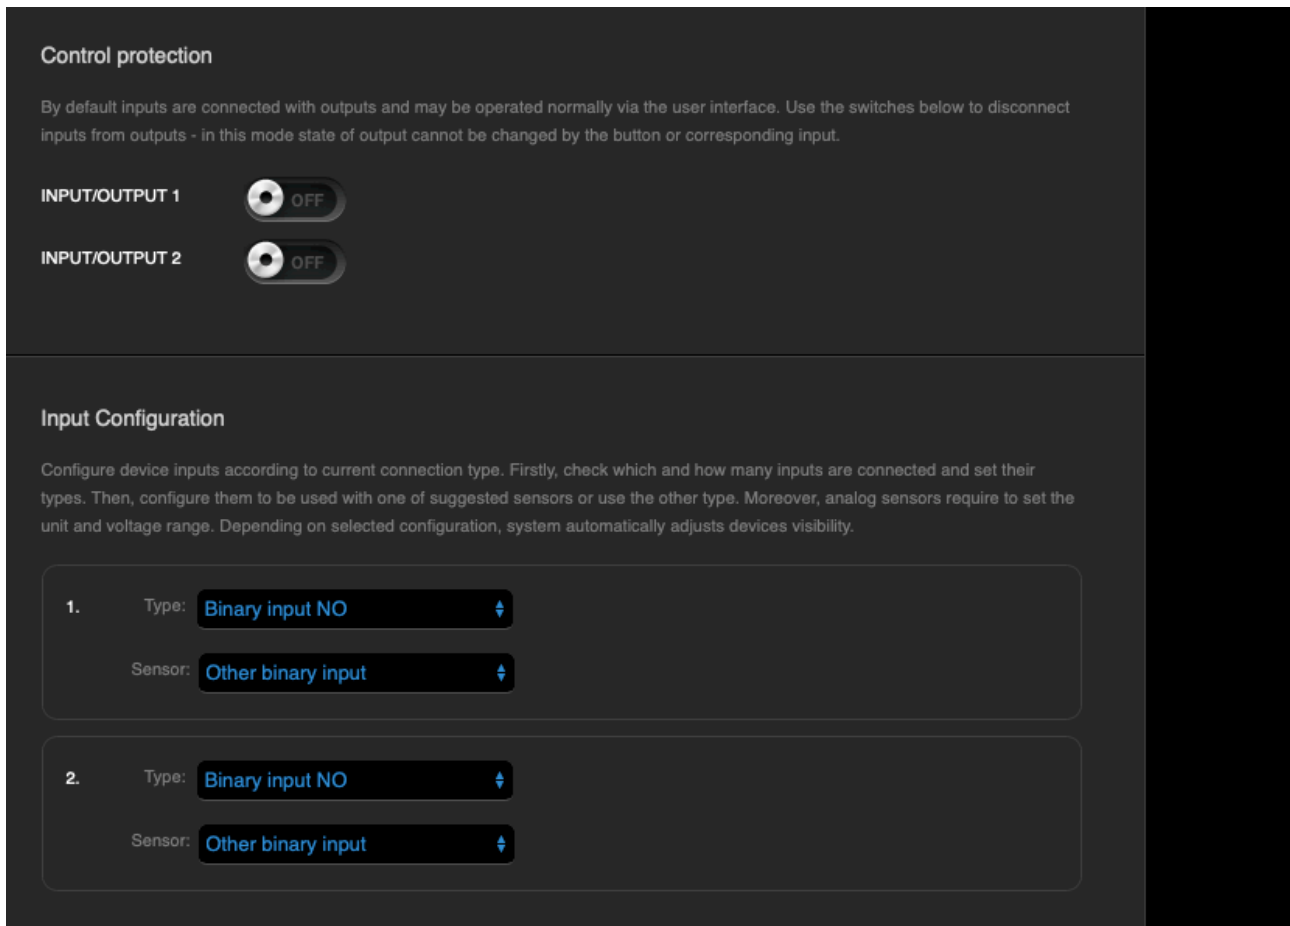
Control protection

By default inputs are connected with outputs and may be operated normally via the user interface. Use the switches below to disconnect inputs from outputs - in this mode state of output cannot be changed by the button or corresponding input.

INPUT/OUTPUT 1 OFF

INPUT/OUTPUT 2 OFF

Input Configuration

Configure device inputs according to current connection type. Firstly, check which and how many inputs are connected and set their types. Then, configure them to be used with one of suggested sensors or use the other type. Moreover, analog sensors require to set the unit and voltage range. Depending on selected configuration, system automatically adjusts devices visibility.

1. Type: Binary input NO

Sensor: Other binary input

2. Type: Binary input NO

Sensor: Other binary input